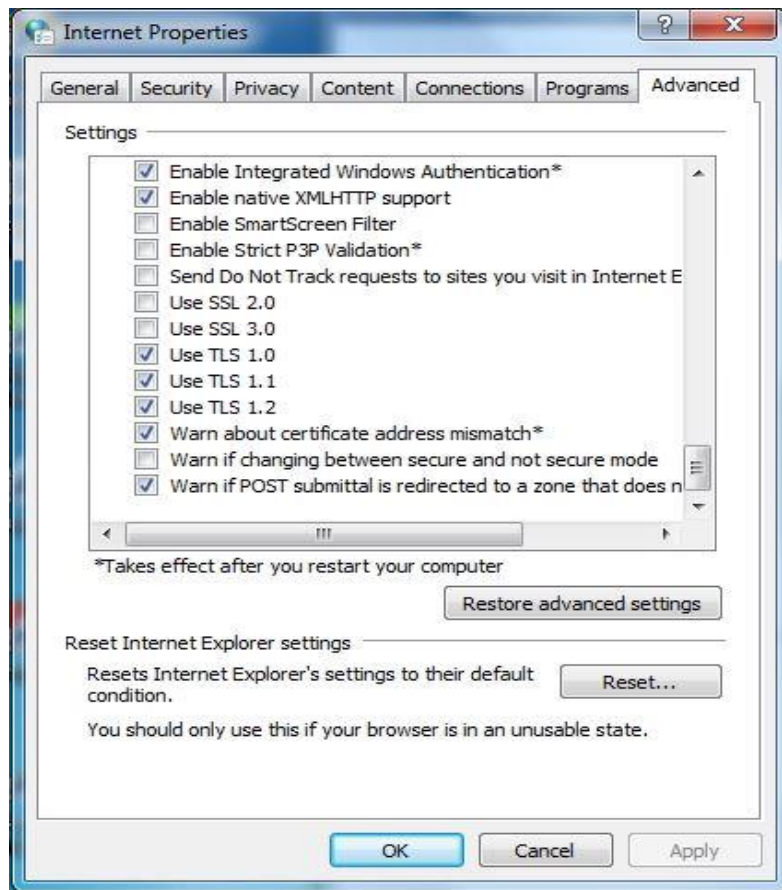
Internet Properties

?

General | Security | Privacy | Content | Connections | Programs | Advanced

Settings

Enable Integrated Windows Authentication*
Enable native XMLHTTP support
Enable SmartScreen Filter
Enable Strict P3P Validation*
Send Do Not Track requests to sites you visit in Internet E
Use SSL 2.0
Use SSL 3.0
Use TLS 1.0
Use TLS 1.1
Use TLS 1.2
Warn about certificate address mismatch*
Warn if changing between secure and not secure mode
Warn if POST submittal is redirected to a zone that does n

*Takes effect after you restart your computer

Restore advanced settings

Reset Internet Explorer settings

Resets Internet Explorer's settings to their default condition.

Reset...

You should only use this if your browser is in an unusable state.

OK

Cancel

Apply